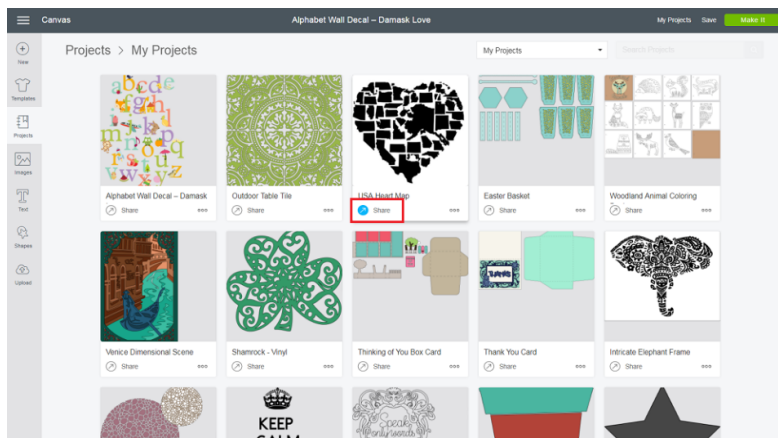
Canvas

Alphabet Wall Decal – Damask Love

My Projects Save Make It

New

Templates

Projects

Images

Text

Shapes

Upload

Projects > My Projects

My Projects

Search Projects

Alphabet Wall Decal – Damask
Share •••

Outdoor Table Tile
Share •••

USA Heart Map
Share •••

Easter Basket
Share •••

Woodland Animal Coloring
Share •••

Venice Dimensional Scene
Share •••

Shamrock - Vinyl
Share •••

Thinking of You Box Card
Share •••

Thank You Card
Share •••

Intricate Elephant Frame
Share •••

KEEP
CALM